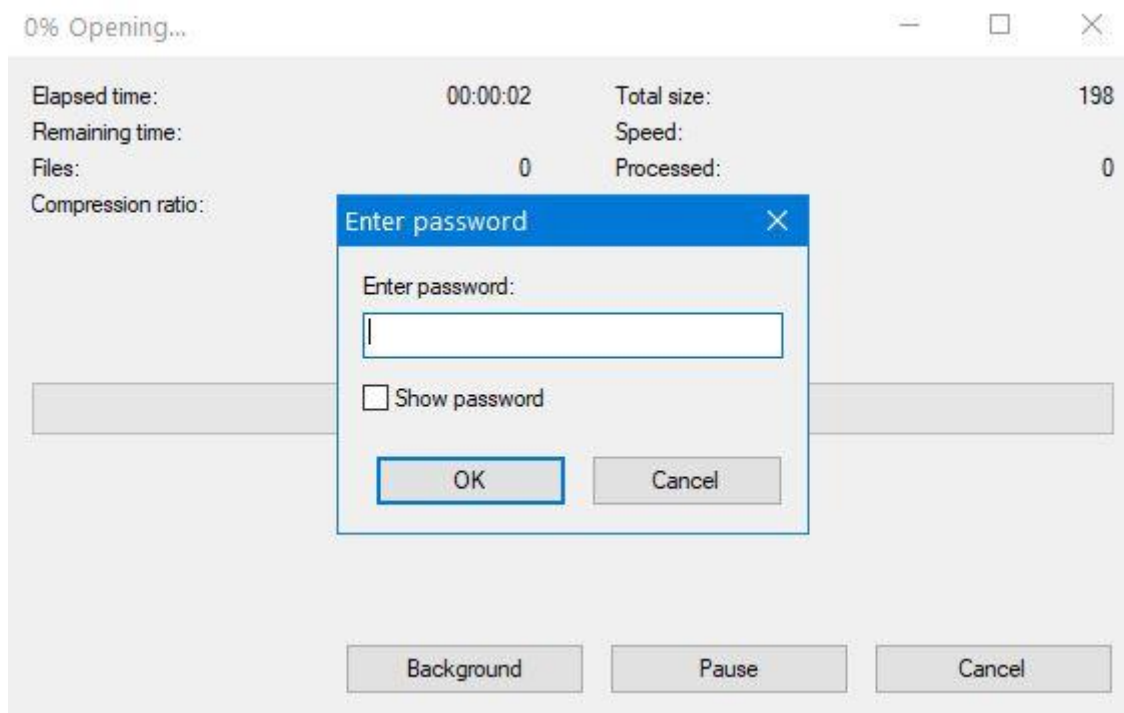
0% Opening...

Elapsed time: 00:00:02
Remaining time:
Files: 0
Compression ratio:

Total size: 198
Speed:
Processed: 0

Enter password

Enter password:

Show password

OK
Cancel

Background
Pause
Cancel